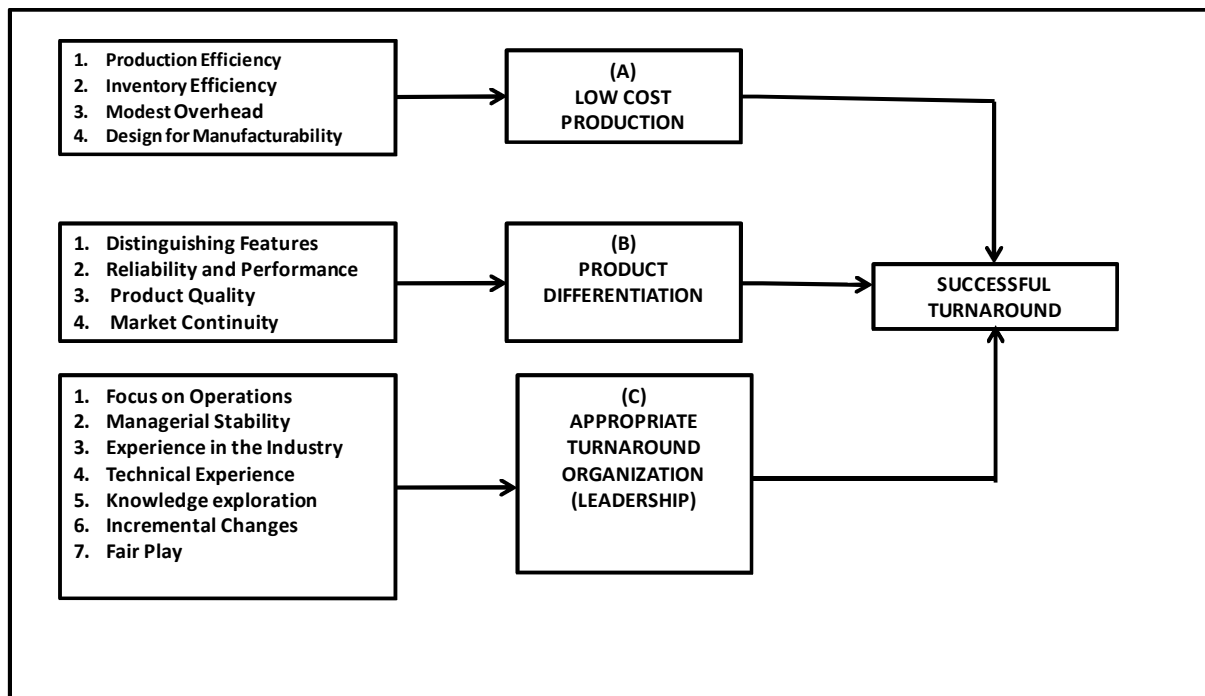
1. Production Efficiency
2. Inventory Efficiency
3. Modest Overhead
4. Design for Manufacturability

(A)
LOW COST PRODUCTION

1. Distinguishing Features
2. Reliability and Performance
3. Product Quality
4. Market Continuity

(B)
PRODUCT DIFFERENTIATION

SUCCESSFUL TURNAROUND

1. Focus on Operations
2. Managerial Stability
3. Experience in the Industry
4. Technical Experience
5. Knowledge exploration
6. Incremental Changes
7. Fair Play

(C)
APPROPRIATE TURNAROUND ORGANIZATION (LEADERSHIP)